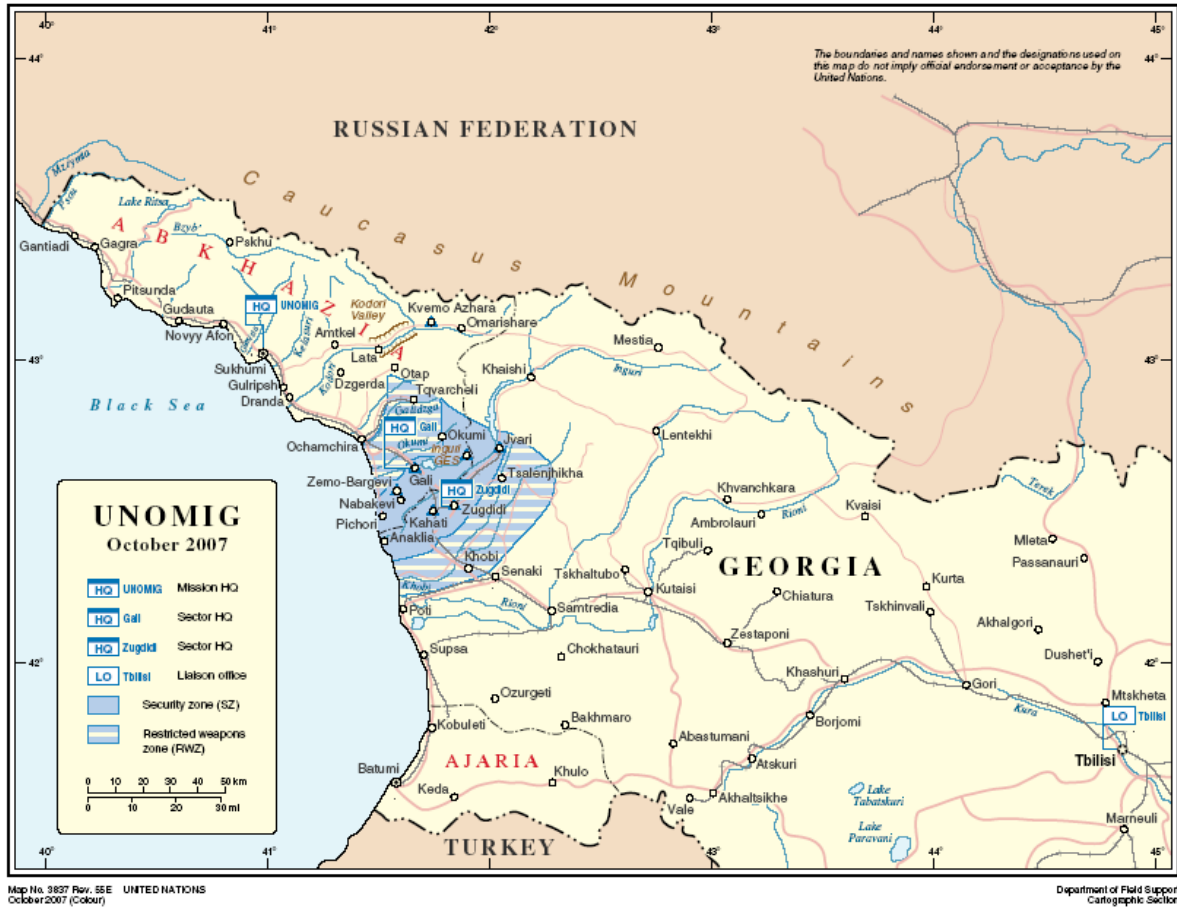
40° 41° 42° 43° 44° 45°

44° 44°

The boundaries and names shown and the designations used on this map do not imply official endorsement or acceptance by the United Nations.

RUSSIAN FEDERATION

Caucasus Mountains

Mzymta
Psou
Lake Ritsa
Bzyb'
Gantiadi
Gagra
Pskhu
A B K H A Z I A
Pitsunda
Gudauta
HQ UNOMIG
Kodori Valley
Kvemo Azhara
Omarishare
Novyy Afon
Amtkel
Gumista
Kelasuri
Lata
Mestia
43° 43°
Sukhumi
Otap
Khaishi
Gulripshi
Dzgerda
Inguri
Dranda
Kodori
Tqvarcheli
Black Sea
Galidzga
HQ Gali
Okumi
Jvari
Lentekhi
Ochamchira
Okumi
Inguri GES
Tsalenjikha
Zemo-Bargevi
Gali
HQ Zugdidi
Khvanchkara
Nabakevi
Zugdidi
Ambrolauri
Rioni
Kvaisi
Terek
Pichori
Kahati
Anaklia
Tqibuli
Mleta
Passanauri
GEORGIA
Khobi
Khobi
Senaki
Tskhaltubo
Kurta
Kutaisi
Chiatura
Tskhinvali
Poti
Rioni
Samtredia
Akhalgori
Zestaponi
Dushet'i
42° 42°
Supsa
Chokhatauri
Khashuri
Gori
Mtskheta
Ozurgeti
Kura
LO Tbilisi
Borjomi
Bakhmaro
Kobuleti
Abastumani
Tbilisi
AJARIA
Atskuri
Batumi
Khulo
Lake Tabatskuri
Keda
Akhaltsikhe
Vale
Lake Paravani
Marneuli
TURKEY
40° 41° 43° 44° 45°

UNOMIG
October 2007

HQ UNOMIG Mission HQ
HQ Gali Sector HQ
HQ Zugdidi Sector HQ
LO Tbilisi Liaison office
Security zone (SZ)
Restricted weapons zone (RWZ)

0 10 20 30 40 50 km
0 10 20 30 mi

Map No. 3837 Rev. 55E UNITED NATIONS
October 2007 (Colour)

Department of Field Suppor
Cartographic Section